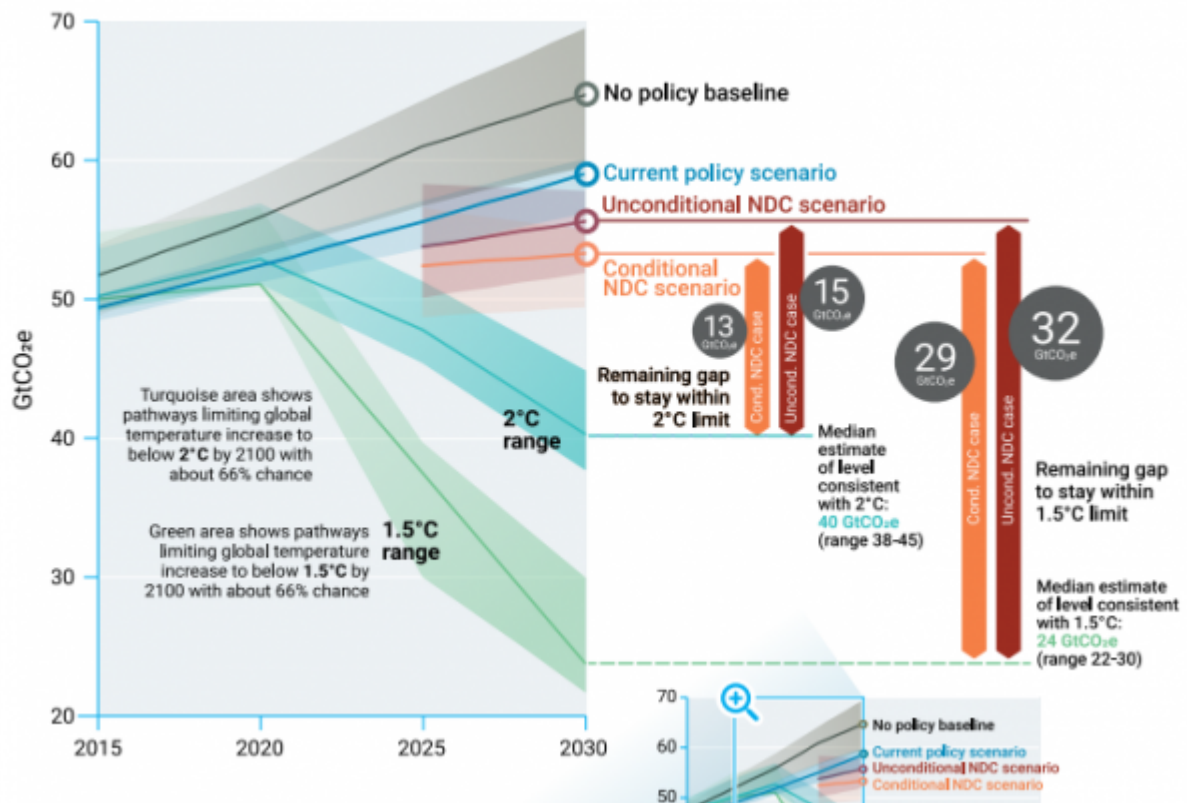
70

60

50

40

30

20

GtCO₂e

2015 2020 2025 2030

No policy baseline

Current policy scenario

Unconditional NDC scenario

Conditional NDC scenario

13 GtCO₂e

Cond. NDC case

Uncond. NDC case

15 GtCO₂e

29 GtCO₂e

32 GtCO₂e

Cond. NDC case

Uncond. NDC case

Remaining gap to stay within 2°C limit

2°C range

Turquoise area shows pathways limiting global temperature increase to below **2°C** by 2100 with about 66% chance

Median estimate of level consistent with 2°C: 40 GtCO₂e (range 38-45)

Remaining gap to stay within 1.5°C limit

Green area shows pathways limiting global temperature increase to below **1.5°C** by 2100 with about 66% chance

1.5°C range

Median estimate of level consistent with 1.5°C: 24 GtCO₂e (range 22-30)

70

60

50

No policy baseline

Current policy scenario

Unconditional NDC scenario

Conditional NDC scenario